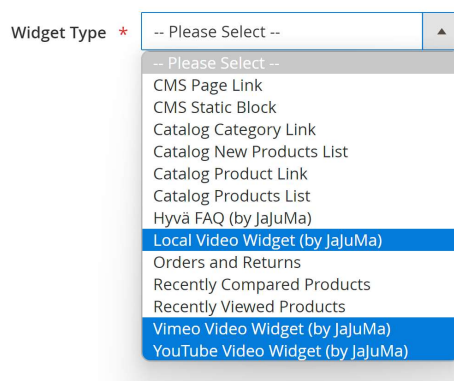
Widget Type *

-- Please Select --

-- Please Select --
CMS Page Link
CMS Static Block
Catalog Category Link
Catalog New Products List
Catalog Product Link
Catalog Products List
Hyvä FAQ (by JaJuMa)
Local Video Widget (by JaJuMa)
Orders and Returns
Recently Compared Products
Recently Viewed Products
Vimeo Video Widget (by JaJuMa)
YouTube Video Widget (by JaJuMa)